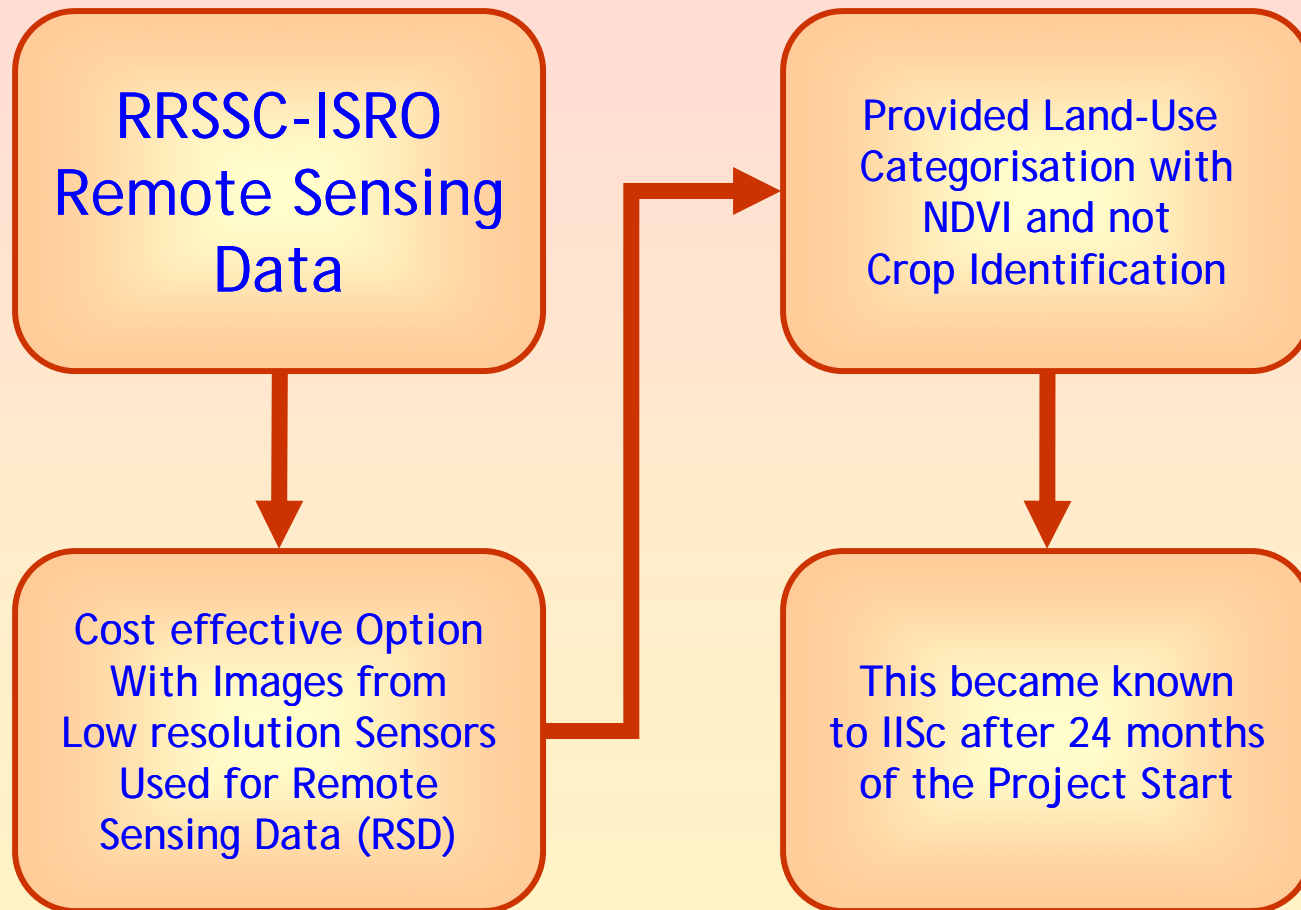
RRSSC-ISRO Remote Sensing Data

Cost effective Option With Images from Low resolution Sensors Used for Remote Sensing Data (RSD)

Provided Land-Use Categorisation with NDVI and not Crop Identification

This became known to IISc after 24 months of the Project Start